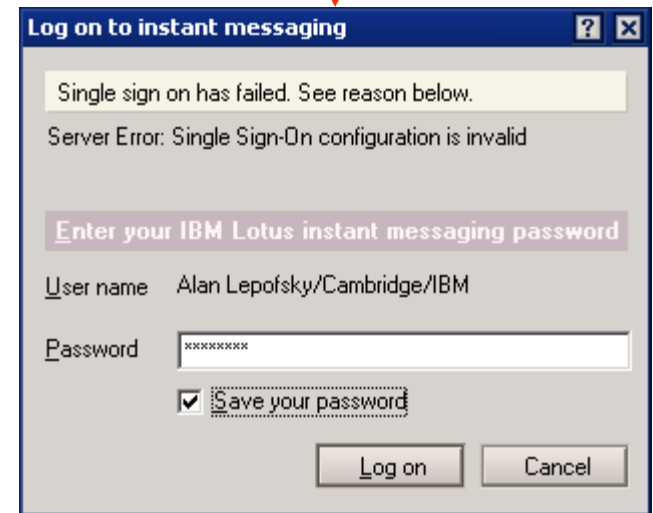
Log on to instant messaging

?

Single sign on has failed. See reason below.

Server Error: Single Sign-On configuration is invalid

Enter your IBM Lotus instant messaging password

User name Alan Lepofsky/Cambridge/IBM

Password ********

Save your password

Log on

Cancel